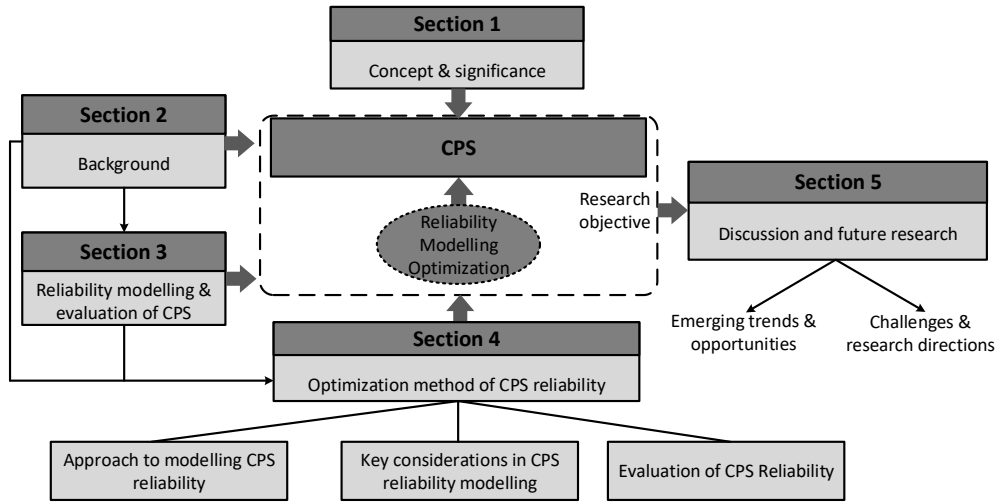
Section 1

Concept & significance

Section 2

Background

CPS

Reliability Modelling Optimization

Research objective

Section 5

Discussion and future research

Section 3

Reliability modelling & evaluation of CPS

Emerging trends & opportunities

Challenges & research directions

Section 4

Optimization method of CPS reliability

Approach to modelling CPS reliability

Key considerations in CPS reliability modelling

Evaluation of CPS Reliability